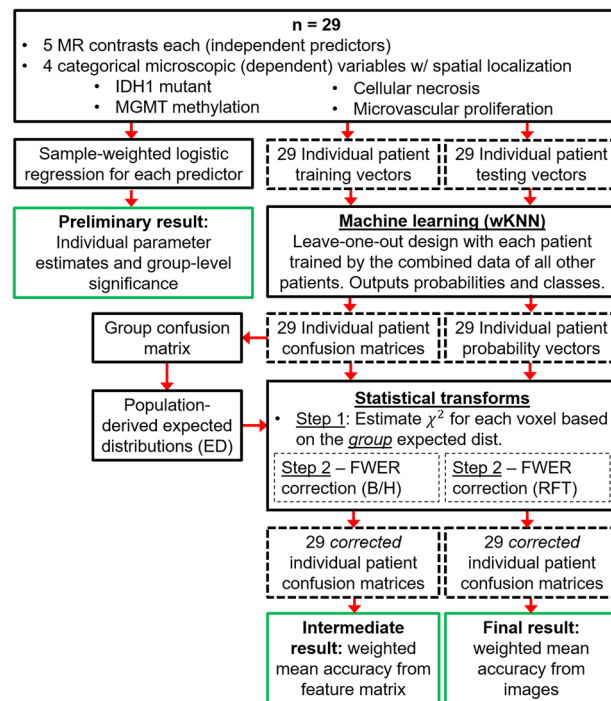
**n = 29**

- 5 MR contrasts each (independent predictors)
- 4 categorical microscopic (dependent) variables w/ spatial localization
  - IDH1 mutant
  - Cellular necrosis
  - MGMT methylation
  - Microvascular proliferation

Sample-weighted logistic regression for each predictor

29 Individual patient training vectors

29 Individual patient testing vectors

**Preliminary result:** Individual parameter estimates and group-level significance

**Machine learning (wKNN)**
Leave-one-out design with each patient trained by the combined data of all other patients. Outputs probabilities and classes.

Group confusion matrix

29 Individual patient confusion matrices

29 Individual patient probability vectors

Population-derived expected distributions (ED)

**Statistical transforms**

- Step 1: Estimate $\chi^2$ for each voxel based on the *group* expected dist.

Step 2 – FWER correction (B/H)

Step 2 – FWER correction (RFT)

29 *corrected* individual patient confusion matrices

29 *corrected* individual patient confusion matrices

**Intermediate result:** weighted mean accuracy from feature matrix

**Final result:** weighted mean accuracy from images